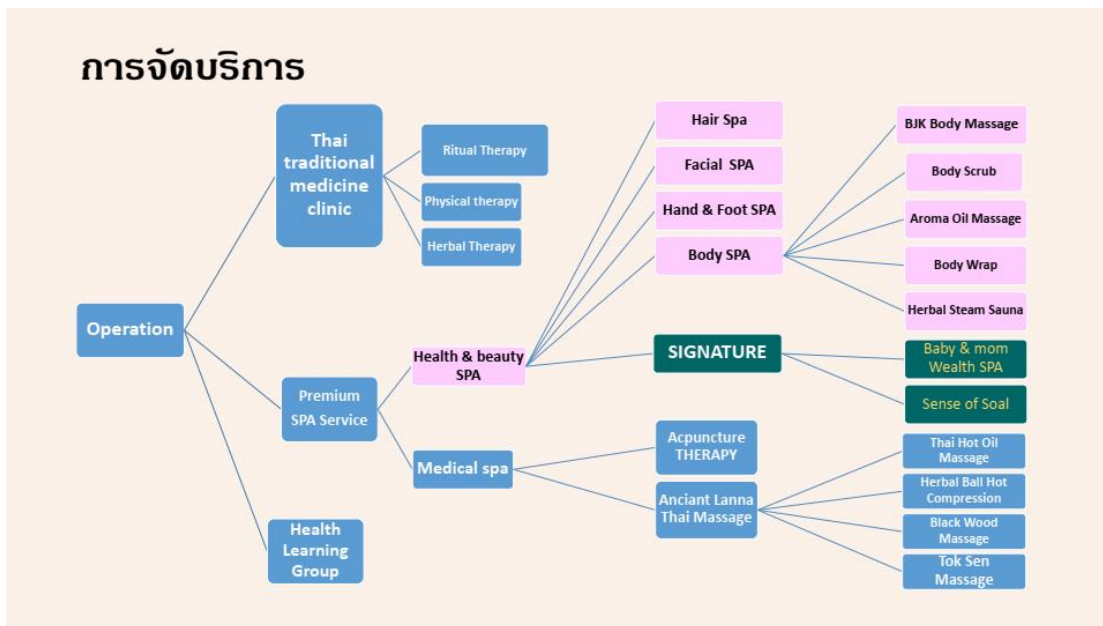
การจัดบริการ

Operation

Thai traditional medicine clinic

Ritual Therapy

Physical therapy

Herbal Therapy

Premium SPA Service

Health & beauty SPA

Medical spa

Health Learning Group

Hair Spa

Facial SPA

Hand & Foot SPA

Body SPA

BJK Body Massage

Body Scrub

Aroma Oil Massage

Body Wrap

Herbal Steam Sauna

SIGNATURE

Baby & mom Wealth SPA

Sense of Soal

Acpuncture THERAPY

Anciant Lanna Thai Massage

Thai Hot Oil Massage

Herbal Ball Hot Compression

Black Wood Massage

Tok Sen Massage